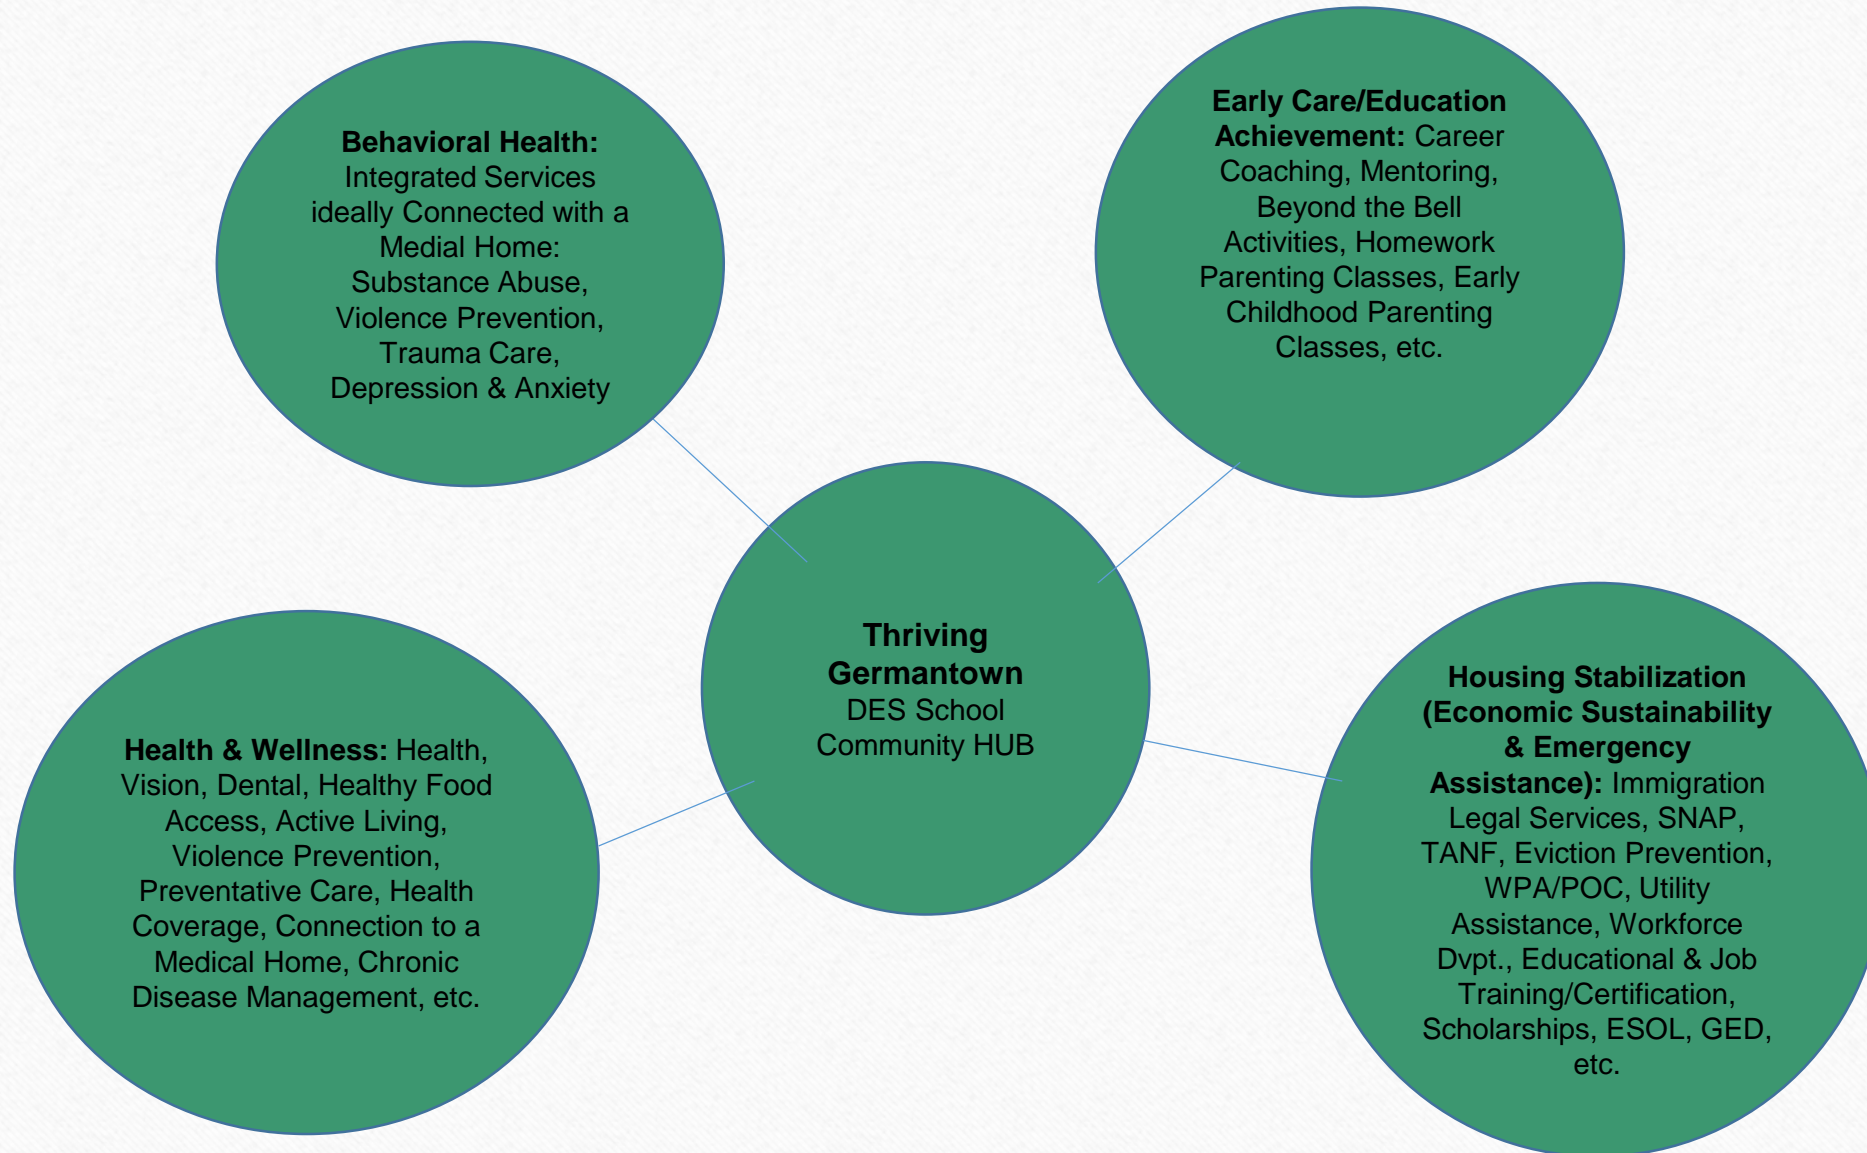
Behavioral Health: Integrated Services ideally Connected with a Medial Home: Substance Abuse, Violence Prevention, Trauma Care, Depression & Anxiety

Early Care/Education Achievement: Career Coaching, Mentoring, Beyond the Bell Activities, Homework Parenting Classes, Early Childhood Parenting Classes, etc.

Thriving Germantown DES School Community HUB

Health & Wellness: Health, Vision, Dental, Healthy Food Access, Active Living, Violence Prevention, Preventative Care, Health Coverage, Connection to a Medical Home, Chronic Disease Management, etc.

Housing Stabilization (Economic Sustainability & Emergency Assistance): Immigration Legal Services, SNAP, TANF, Eviction Prevention, WPA/POC, Utility Assistance, Workforce Dvpt., Educational & Job Training/Certification, Scholarships, ESOL, GED, etc.